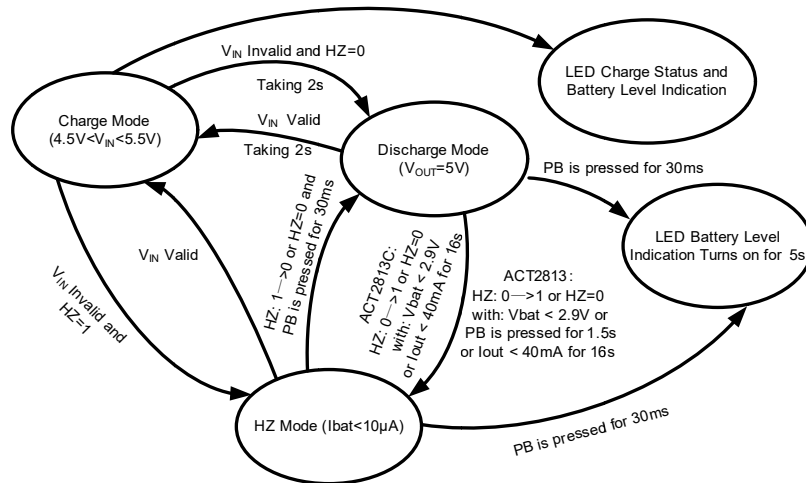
$V_{IN}$ Invalid and HZ=0

LED Charge Status and Battery Level Indication

Taking 2s

Charge Mode ($4.5V<V_{IN}<5.5V$)

$V_{IN}$ Valid

Taking 2s

Discharge Mode ($V_{OUT}$=5V)

PB is pressed for 30ms

LED Battery Level Indication Turns on for 5s

HZ: 1—>0 or HZ=0 and PB is pressed for 30ms

$V_{IN}$ Valid

ACT2813C: HZ: 0—>1 or HZ=0 with: Vbat < 2.9V or Iout < 40mA for 16s

ACT2813: HZ: 0—>1 or HZ=0 with: Vbat < 2.9V or PB is pressed for 1.5s or Iout < 40mA for 16s

$V_{IN}$ Invalid and HZ=1

HZ Mode (Ibat<10μA)

PB is pressed for 30ms